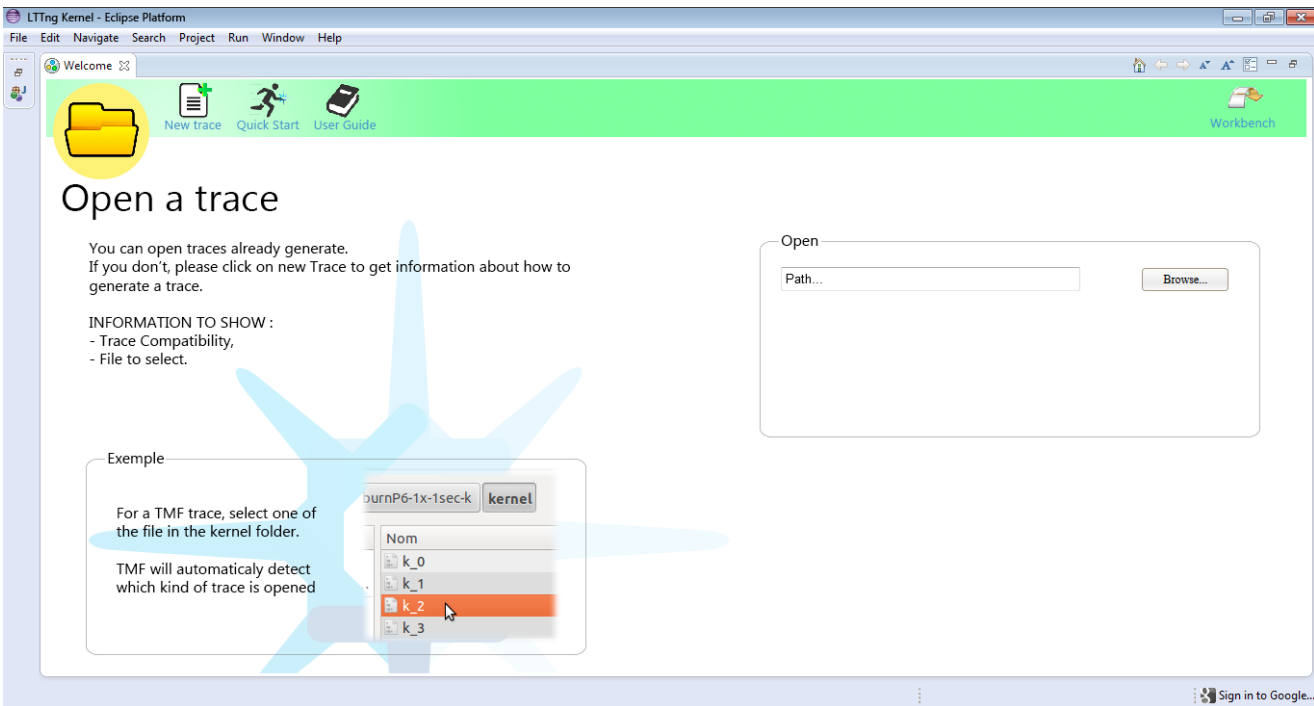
LTTng Kernel - Eclipse Platform

File Edit Navigate Search Project Run Window Help

Welcome

New trace Quick Start User Guide

Workbench

Open a trace

You can open traces already generate.
If you don't, please click on new Trace to get information about how to generate a trace.

INFORMATION TO SHOW :
- Trace Compatibility,
- File to select.

Open

Path...

Browse...

Exemple

For a TMF trace, select one of the file in the kernel folder.

TMF will automaticaly detect which kind of trace is opened

ournP6-1x-1sec-k kernel

Nom

k_0

k_1

k_2

k_3

Sign in to Google...